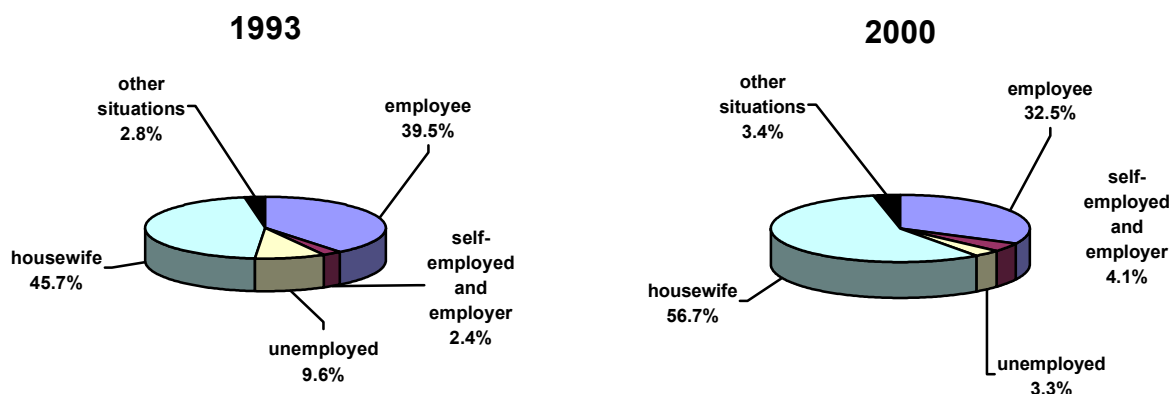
1993

other situations 2.8%

employee 39.5%

housewife 45.7%

self-employed and employer 2.4%

unemployed 9.6%

2000

other situations 3.4%

employee 32.5%

self-employed and employer 4.1%

housewife 56.7%

unemployed 3.3%